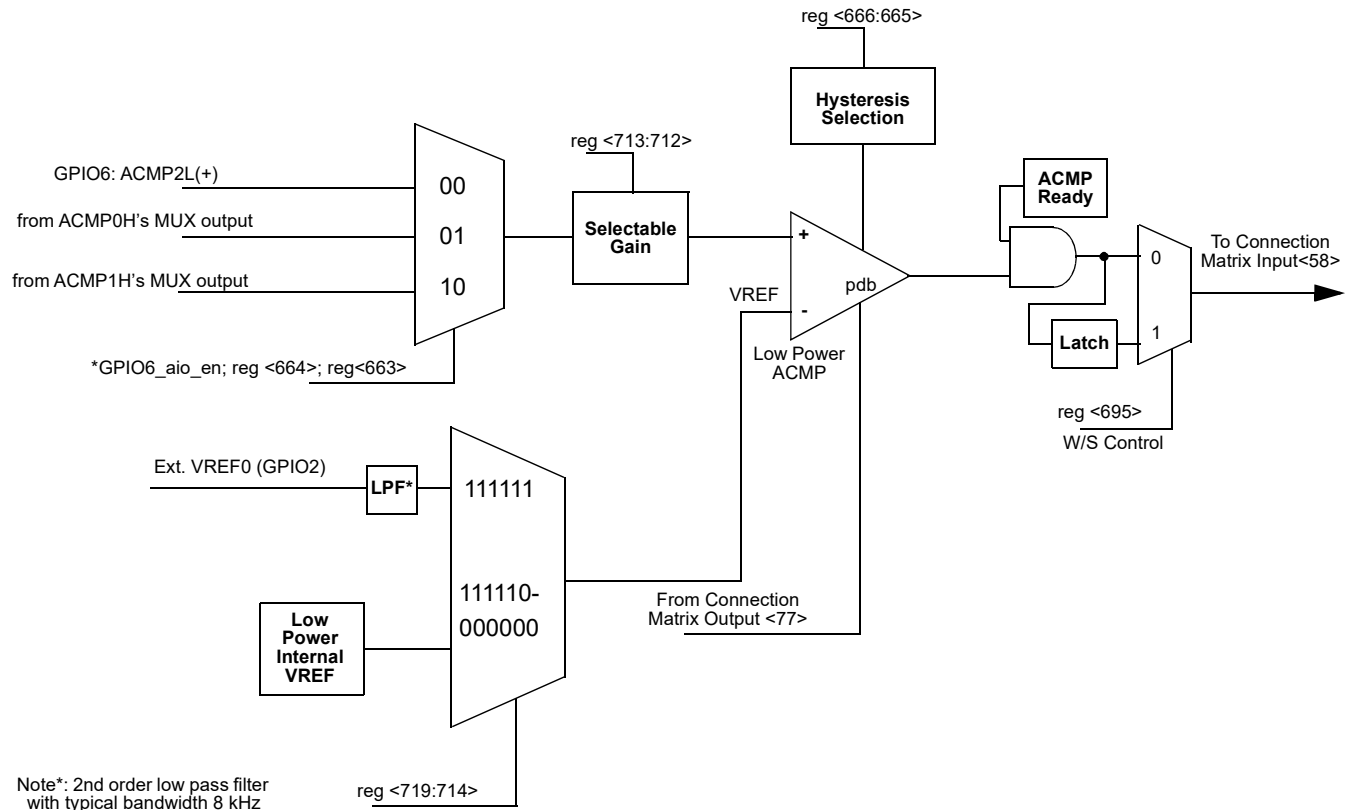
reg <666:665>

Hysteresis Selection

reg <713:712>

GPIO6: ACMP2L(+)

00

from ACMP0H's MUX output

01

Selectable Gain

from ACMP1H's MUX output

10

*GPIO6_aio_en; reg <664>; reg<663>

ACMP Ready

+

VREF

-

pdb

Low Power ACMP

0

To Connection Matrix Input<58>

Latch

1

reg <695>

W/S Control

Ext. VREF0 (GPIO2)

LPF*

111111

111110-
000000

Low Power Internal VREF

From Connection Matrix Output <77>

Note*: 2nd order low pass filter with typical bandwidth 8 kHz

reg <719:714>